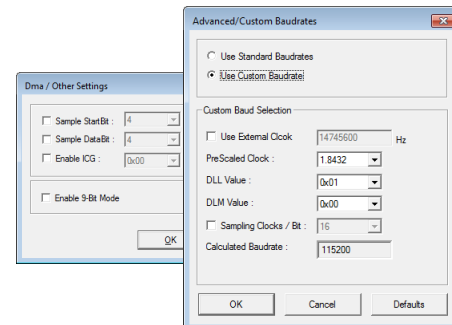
Dma / Other Settings

Sample StartBit : 4

Sample DataBit : 4

Enable ICG : 0x00

Enable 9-Bit Mode

OK

Advanced/Custom Baudrates

Use Standard Baudrates

Use Custom Baudrate

Custom Baud Selection

Use External Clcok 14745600 Hz

PreScaled Clock : 1.8432

DLL Value : 0x01

DLM Value : 0x00

Sampling Clocks / Bit : 16

Calculated Baudrate : 115200

OK

Cancel

Defaults